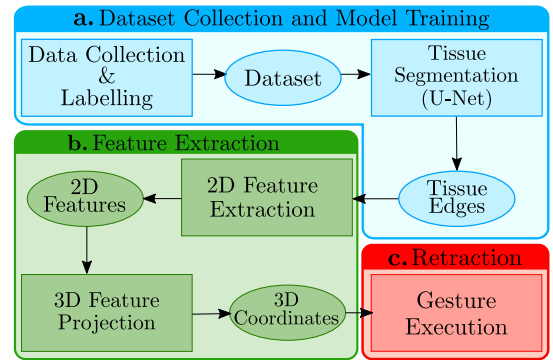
**a.** Dataset Collection and Model Training

Data Collection & Labelling

Dataset

Tissue Segmentation (U-Net)

Tissue Edges

**b.** Feature Extraction

2D Feature Extraction

2D Features

3D Feature Projection

3D Coordinates

**c.** Retraction

Gesture Execution